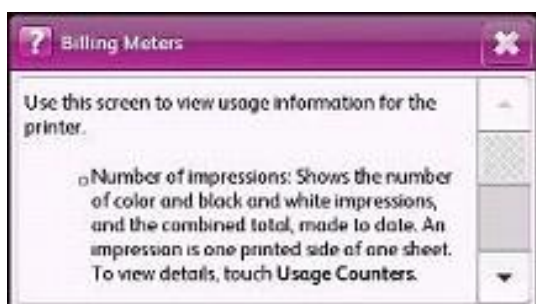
Billing Meters

Use this screen to view usage information for the printer.

Number of impressions: Shows the number of color and black and white impressions, and the combined total, made to date. An impression is one printed side of one sheet. To view details, touch Usage Counters.